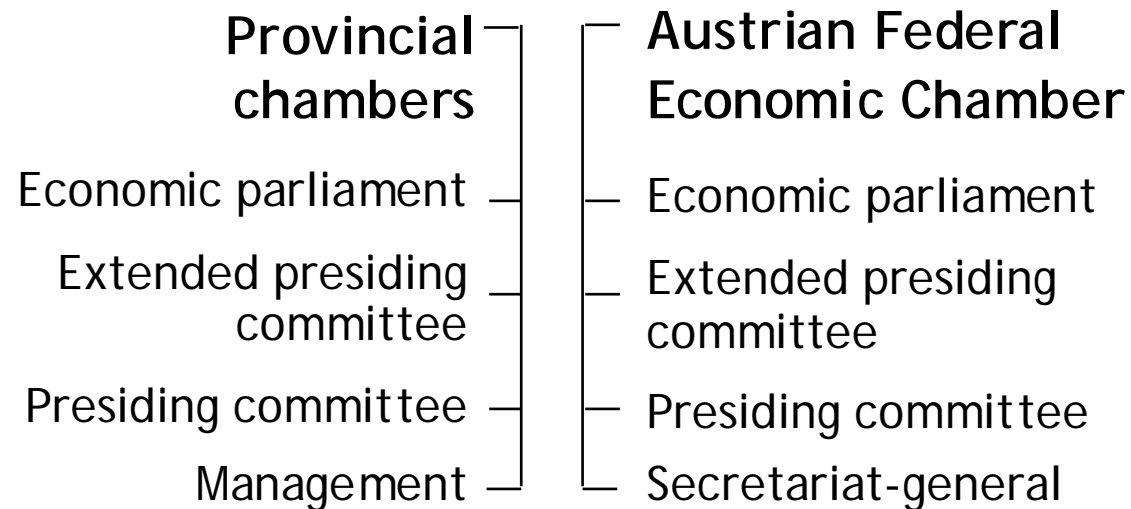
Provincial chambers

Economic parliament

Extended presiding committee

Presiding committee

Management

Austrian Federal Economic Chamber

Economic parliament

Extended presiding committee

Presiding committee

Secretariat-general